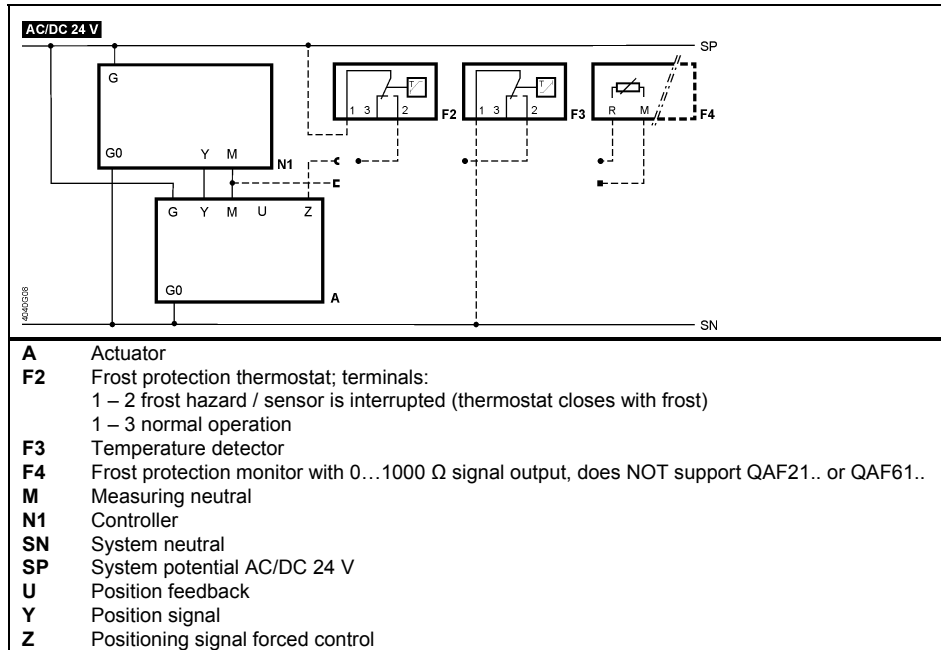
AC/DC 24 V

SP

G

G0 Y M

N1

1 3 2 F2

1 3 2 F3

R M F4

G Y M U Z

G0

A

4040G08

SN

**A** Actuator
**F2** Frost protection thermostat; terminals:
1 – 2 frost hazard / sensor is interrupted (thermostat closes with frost)
1 – 3 normal operation
**F3** Temperature detector
**F4** Frost protection monitor with 0…1000 Ω signal output, does NOT support QAF21.. or QAF61..
**M** Measuring neutral
**N1** Controller
**SN** System neutral
**SP** System potential AC/DC 24 V
**U** Position feedback
**Y** Position signal
**Z** Positioning signal forced control